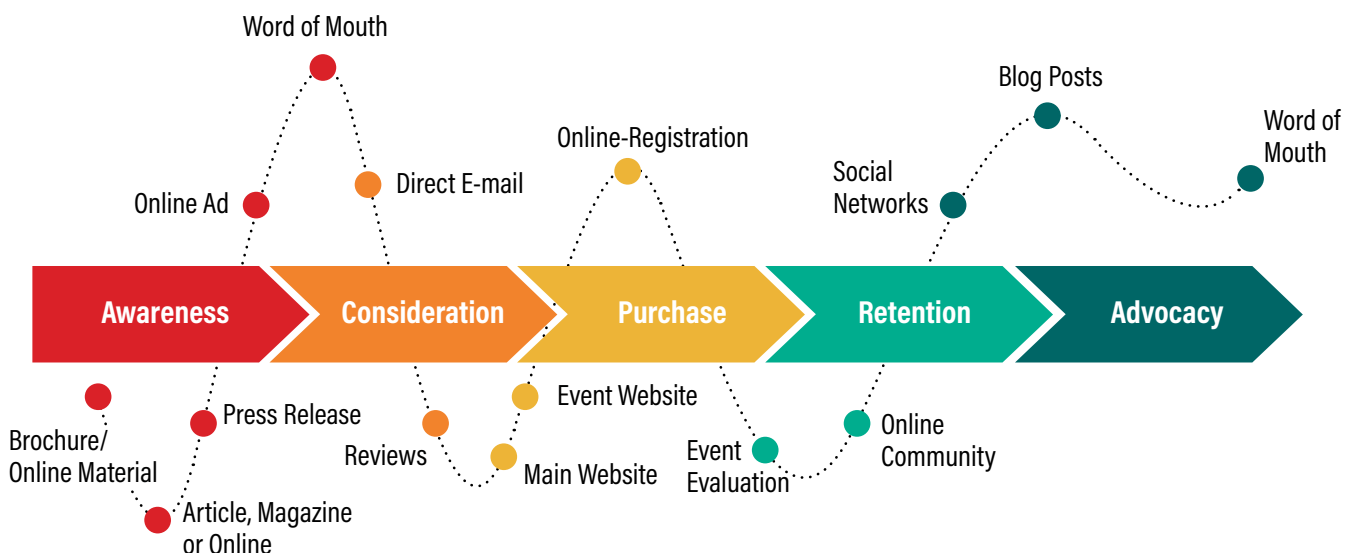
Word of Mouth

Online Ad

Direct E-mail

Online-Registration

Social Networks

Blog Posts

Word of Mouth

Awareness

Consideration

Purchase

Retention

Advocacy

Brochure/ Online Material

Press Release

Article, Magazine or Online

Reviews

Event Website

Main Website

Event Evaluation

Online Community